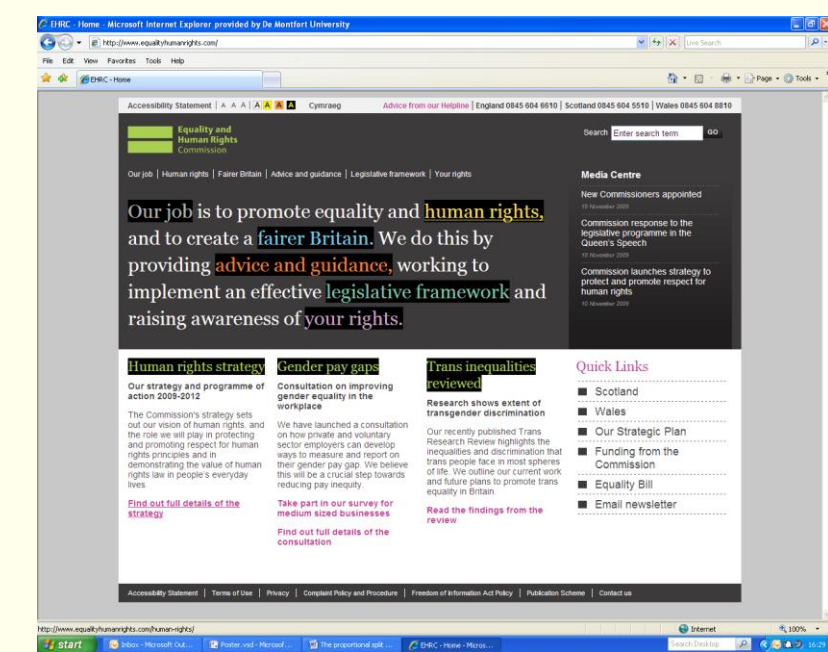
EHRC - Home - Microsoft Internet Explorer provided by De Montfort University

http://www.equalityhumanrights.com/

Live Search

File Edit View Favorites Tools Help

EHRC - Home

Page Tools

Accessibility Statement | A A A | A A A A | Cymraeg

Advice from our Helpline | England 0845 604 6610 | Scotland 0845 604 5510 | Wales 0845 604 8810

Equality and Human Rights Commission

Search Enter search term GO

Our job | Human rights | Fairer Britain | Advice and guidance | Legislative framework | Your rights

Our job is to promote equality and human rights, and to create a fairer Britain. We do this by providing advice and guidance, working to implement an effective legislative framework and raising awareness of your rights.

Media Centre

New Commissioners appointed
19 November 2009

Commission response to the legislative programme in the Queen's Speech
18 November 2009

Commission launches strategy to protect and promote respect for human rights
10 November 2009

Human rights strategy

Our strategy and programme of action 2009-2012

The Commission's strategy sets out our vision of human rights, and the role we will play in protecting and promoting respect for human rights principles and in demonstrating the value of human rights law in people's everyday lives.

Find out full details of the strategy

Gender pay gaps

Consultation on improving gender equality in the workplace

We have launched a consultation on how private and voluntary sector employers can develop ways to measure and report on their gender pay gap. We believe this will be a crucial step towards reducing pay inequity.

Take part in our survey for medium sized businesses

Find out full details of the consultation

Trans inequalities reviewed

Research shows extent of transgender discrimination

Our recently published Trans Research Review highlights the inequalities and discrimination that trans people face in most spheres of life. We outline our current work and future plans to promote trans equality in Britain.

Read the findings from the review

Quick Links

Scotland

Wales

Our Strategic Plan

Funding from the Commission

Equality Bill

Email newsletter

Accessibility Statement | Terms of Use | Privacy | Complaint Policy and Procedure | Freedom of Information Act Policy | Publication Scheme | Contact us

http://www.equalityhumanrights.com/human-rights/

Internet

100%

start

Inbox - Microsoft Out...

Poster.vsd - Microsof...

The proportional split ...

EHRC - Home - Micros...

Search Desktop

16:29